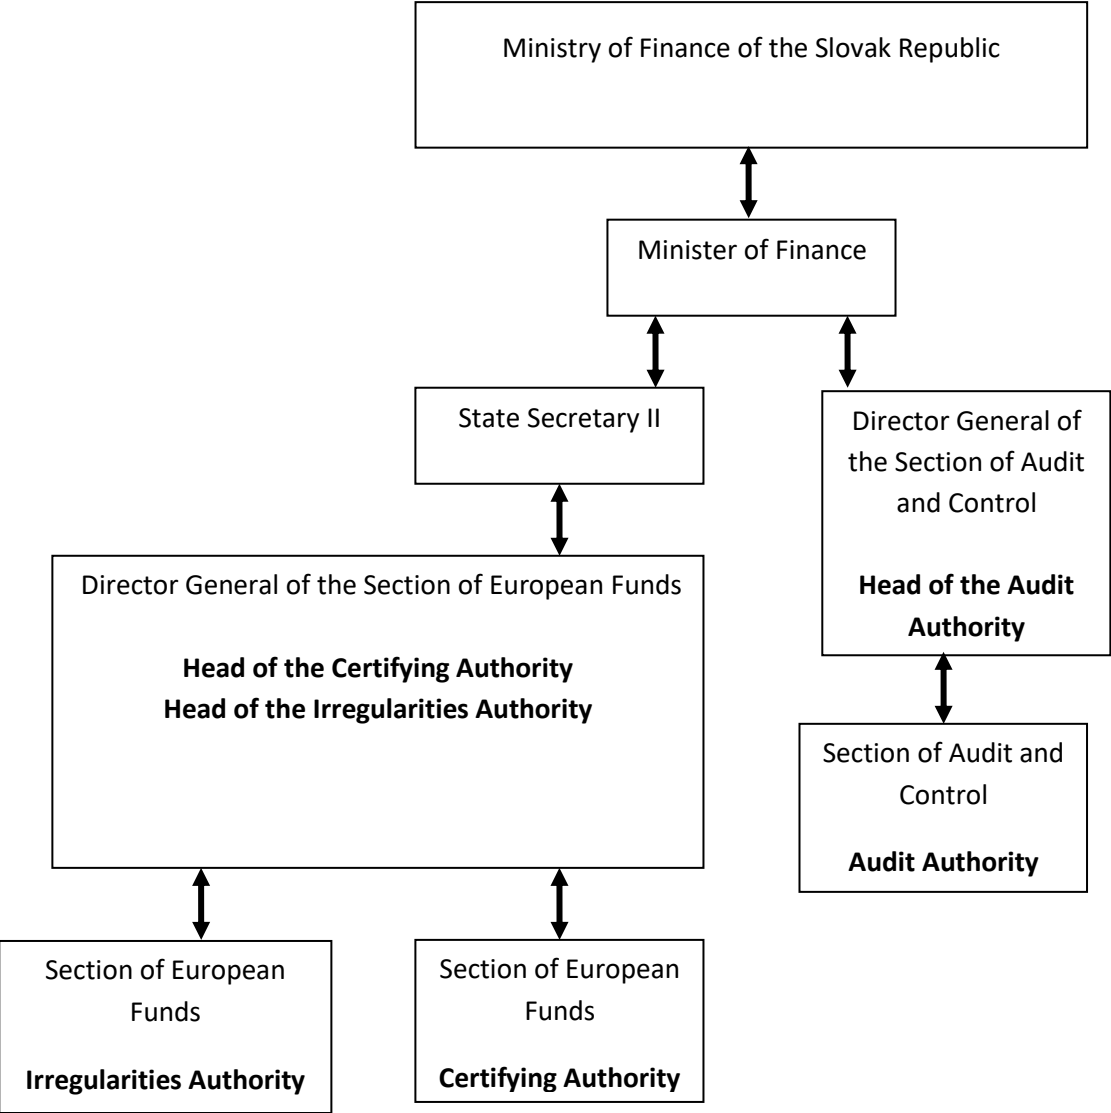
Ministry of Finance of the Slovak Republic

Minister of Finance

State Secretary II

Director General of the Section of Audit and Control

**Head of the Audit Authority**

Director General of the Section of European Funds

**Head of the Certifying Authority**
**Head of the Irregularities Authority**

Section of Audit and Control

**Audit Authority**

Section of European Funds

**Irregularities Authority**

Section of European Funds

**Certifying Authority**